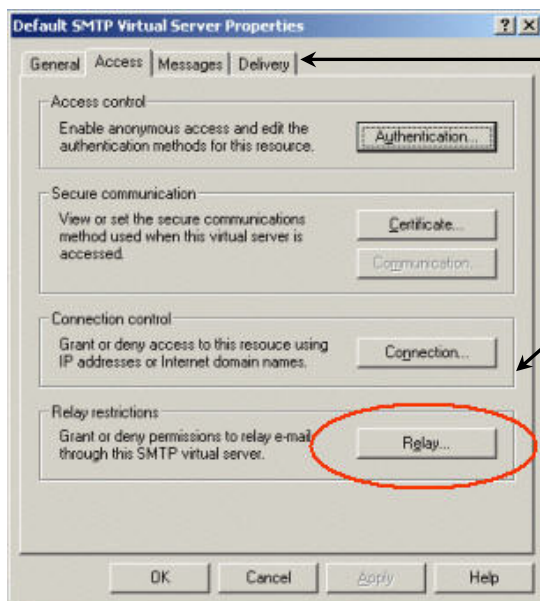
Default SMTP Virtual Server Properties

? X

General | Access | Messages | Delivery

Access control

Enable anonymous access and edit the authentication methods for this resource.

Authentication...

Secure communication

View or set the secure communications method used when this virtual server is accessed.

Certificate...

Communication...

Connection control

Grant or deny access to this resouce using IP addresses or Internet domain names.

Connection...

Relay restrictions

Grant or deny permissions to relay e-mail through this SMTP virtual server.

Relay...

OK | Cancel | Apply | Help